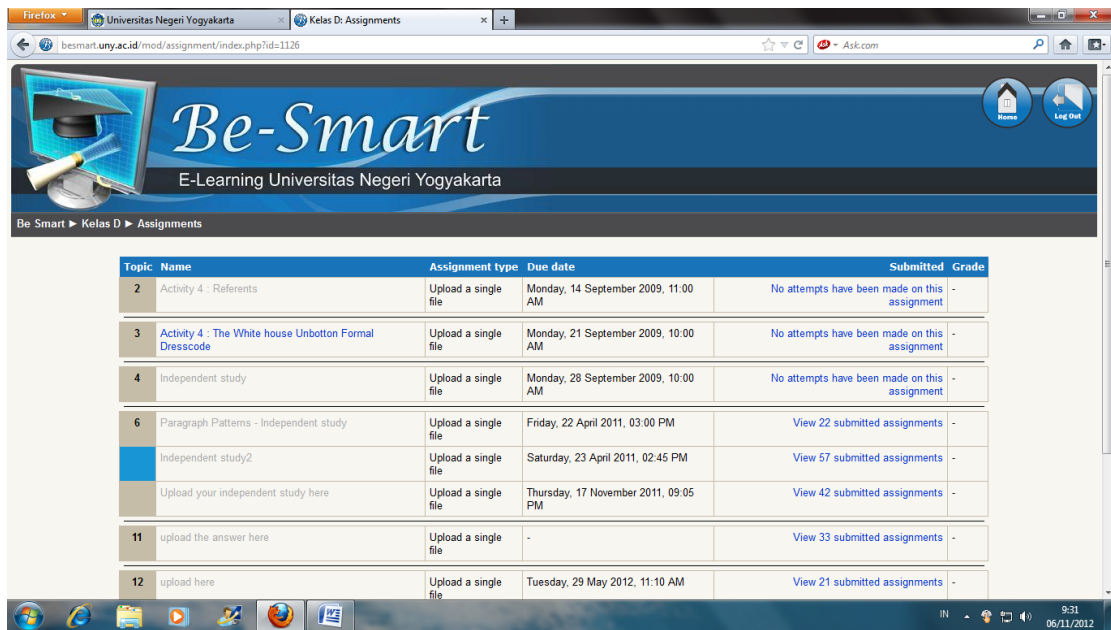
Firefox

Universitas Negeri Yogyakarta

Kelas D: Assignments

besmart.uny.ac.id/mod/assignment/index.php?id=1126

Ask.com

Home

Log Out

Be-Smart

E-Learning Universitas Negeri Yogyakarta

Be Smart ► Kelas D ► Assignments

| Topic | Name | Assignment type | Due date | Submitted | Grade |
|---|---|---|---|---|---|
| 2 | Activity 4 : Referents | Upload a single file | Monday, 14 September 2009, 11:00 AM | No attempts have been made on this assignment | - |
| 3 | Activity 4 : The White house Unbotton Formal Dresscode | Upload a single file | Monday, 21 September 2009, 10:00 AM | No attempts have been made on this assignment | - |
| 4 | Independent study | Upload a single file | Monday, 28 September 2009, 10:00 AM | No attempts have been made on this assignment | - |
| 6 | Paragraph Patterns - Independent study | Upload a single file | Friday, 22 April 2011, 03:00 PM | View 22 submitted assignments | - |
| | Independent study2 | Upload a single file | Saturday, 23 April 2011, 02:45 PM | View 57 submitted assignments | - |
| | Upload your independent study here | Upload a single file | Thursday, 17 November 2011, 09:05 PM | View 42 submitted assignments | - |
| 11 | upload the answer here | Upload a single file | - | View 33 submitted assignments | - |
| 12 | upload here | Upload a single file | Tuesday, 29 May 2012, 11:10 AM | View 21 submitted assignments | - |

IN

9:31
06/11/2012